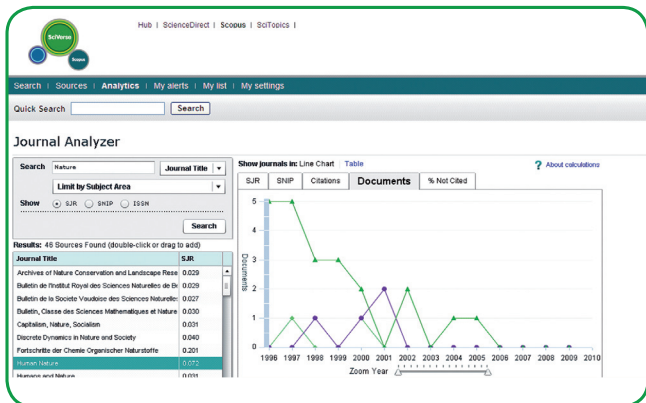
SciVerse
Scopus

Hub | ScienceDirect | Scopus | SciTopics |

Search | Sources | Analytics | My alerts | My list | My settings

Quick Search [Search]

Journal Analyzer

Search Nature Journal Title
Limit by Subject Area
Show SJR SNIP ISSN
Search

Results: 46 Sources Found (double-click or drag to add)

| Journal Title | SJR |
|---|---|
| Archives of Nature Conservation and Landscape Rese | 0.029 |
| Bulletin de l'Institut Royal des Sciences Naturelles de Be | 0.029 |
| Bulletin de la Societe Vaudoise des Sciences Naturelle | 0.027 |
| Bulletin, Classe des Sciences Mathematiques et Nature | 0.030 |
| Capitalism, Nature, Socialism | 0.031 |
| Discrete Dynamics in Nature and Society | 0.040 |
| Fortschritte der Chemie Organischer Naturstoffe | 0.201 |
| Human Nature | 0.072 |
| Humans and Nature | 0.031 |

Show journals in: Line Chart | Table

About calculations

SJR | SNIP | Citations | Documents | % Not Cited

Documents

5
4
3
2
1
0

1996 1997 1998 1999 2000 2001 2002 2003 2004 2005 2006 2007 2008 2009 2010

Zoom Year